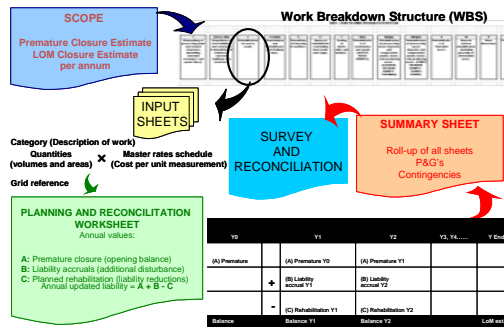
SCOPE

Premature Closure Estimate
LOM Closure Estimate
per annum

Work Breakdown Structure (WBS)

INPUT
SHEETS

Category (Description of work)
Quantities (volumes and areas) × Master rates schedule (Cost per unit measurement)
Grid reference

SURVEY
AND
RECONCILIATION

SUMMARY SHEET
Roll-up of all sheets
P&G's
Contingencies

PLANNING AND RECONCILITATION WORKSHEET
Annual values:

A: Premature closure (opening balance)
B: Liability accruals (additional disturbance)
C: Planned rehabilitation (liability reductions)
Annual updated liability = A + B - C

| Y0 | | Y1 | Y2 | Y3, Y4…… | Y End |
|---|---|---|---|---|---|
| (A) Premature | | (A) Premature Y0 | (A) Premature Y1 | | |
| | + | (B) Liability accrual Y1 | (B) Liability accrual Y2 | | |
| | - | (C) Rehabilitation Y1 | (C) Rehabilitation Y2 | | |
| Balance | | Balance Y1 | Balance Y2 | | LoM est |